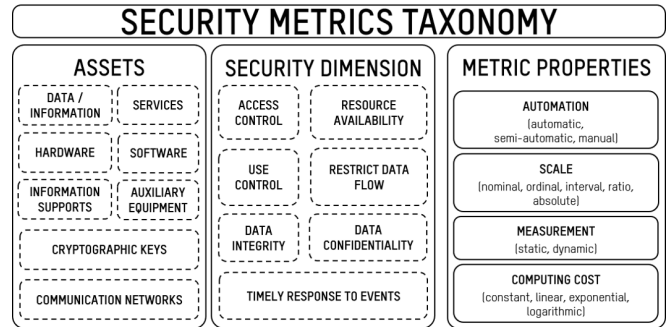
SECURITY METRICS TAXONOMY

ASSETS

DATA / INFORMATION

SERVICES

HARDWARE

SOFTWARE

INFORMATION SUPPORTS

AUXILIARY EQUIPMENT

CRYPTOGRAPHIC KEYS

COMMUNICATION NETWORKS

SECURITY DIMENSION

ACCESS CONTROL

RESOURCE AVAILABILITY

USE CONTROL

RESTRICT DATA FLOW

DATA INTEGRITY

DATA CONFIDENTIALITY

TIMELY RESPONSE TO EVENTS

METRIC PROPERTIES

AUTOMATION
(automatic, semi-automatic, manual)

SCALE
(nominal, ordinal, interval, ratio, absolute)

MEASUREMENT
(static, dynamic)

COMPUTING COST
(constant, linear, exponential, logarithmic)